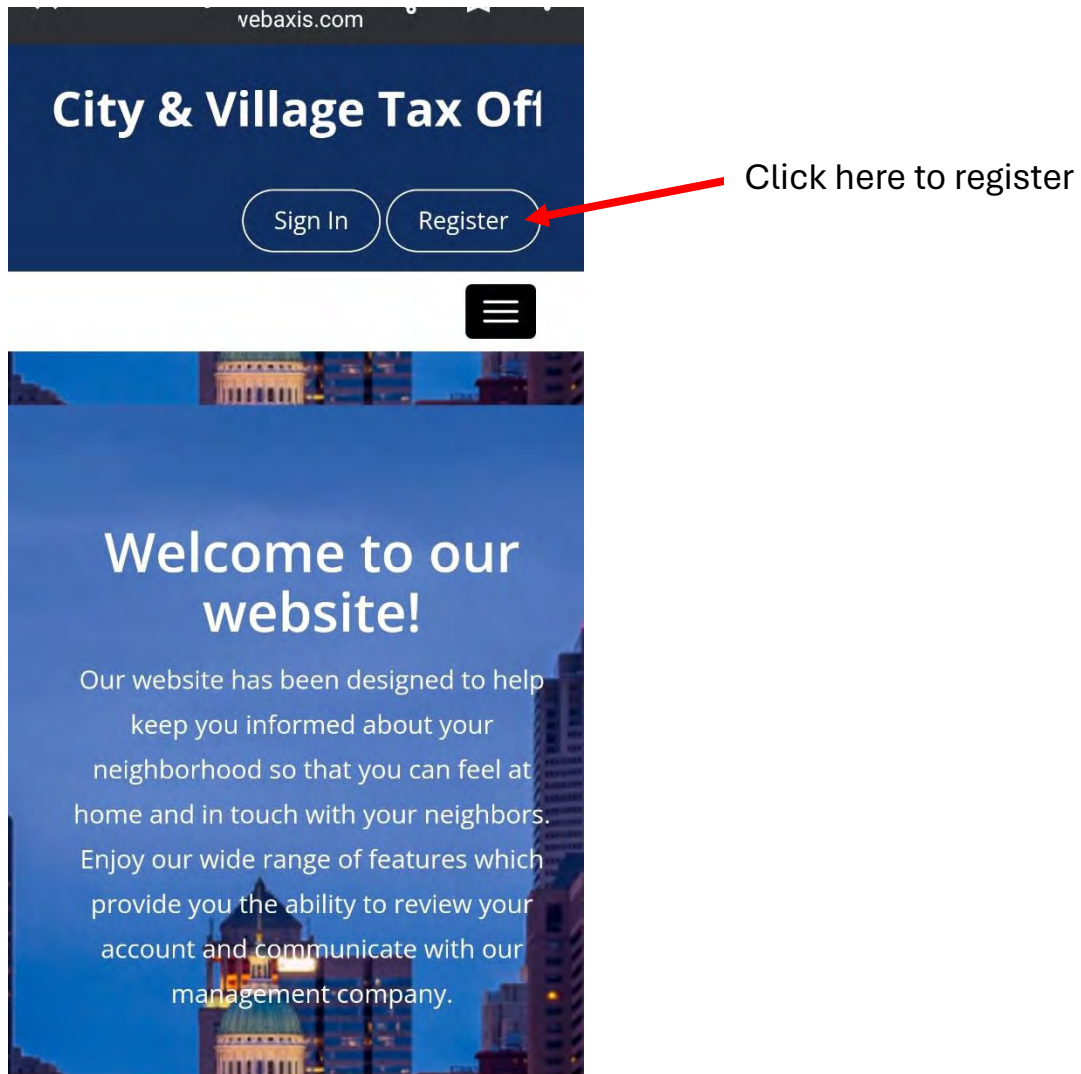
vebaxis.com

City & Village Tax Of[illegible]

Sign In Register

Click here to register

Welcome to our website!

Our website has been designed to help keep you informed about your neighborhood so that you can feel at home and in touch with your neighbors. Enjoy our wide range of features which provide you the ability to review your account and communicate with our management company.